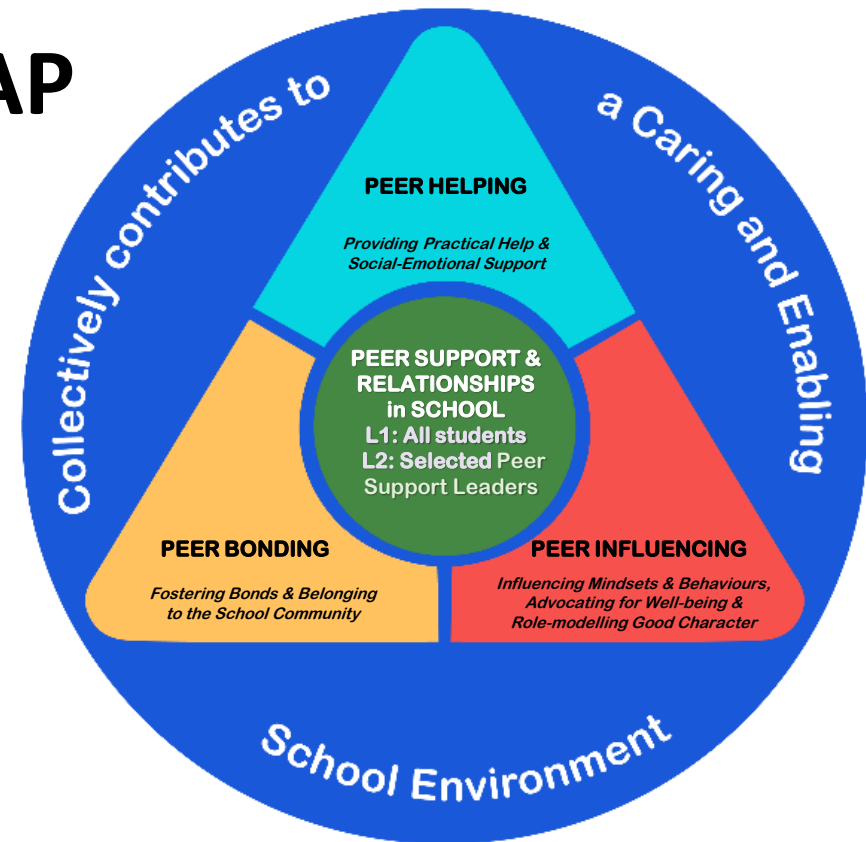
AP

Collectively contributes to a Caring and Enabling School Environment

PEER HELPING

Providing Practical Help & Social-Emotional Support

PEER SUPPORT & RELATIONSHIPS in SCHOOL
L1: All students
L2: Selected Peer Support Leaders

PEER BONDING

Fostering Bonds & Belonging to the School Community

PEER INFLUENCING

Influencing Mindsets & Behaviours, Advocating for Well-being & Role-modelling Good Character